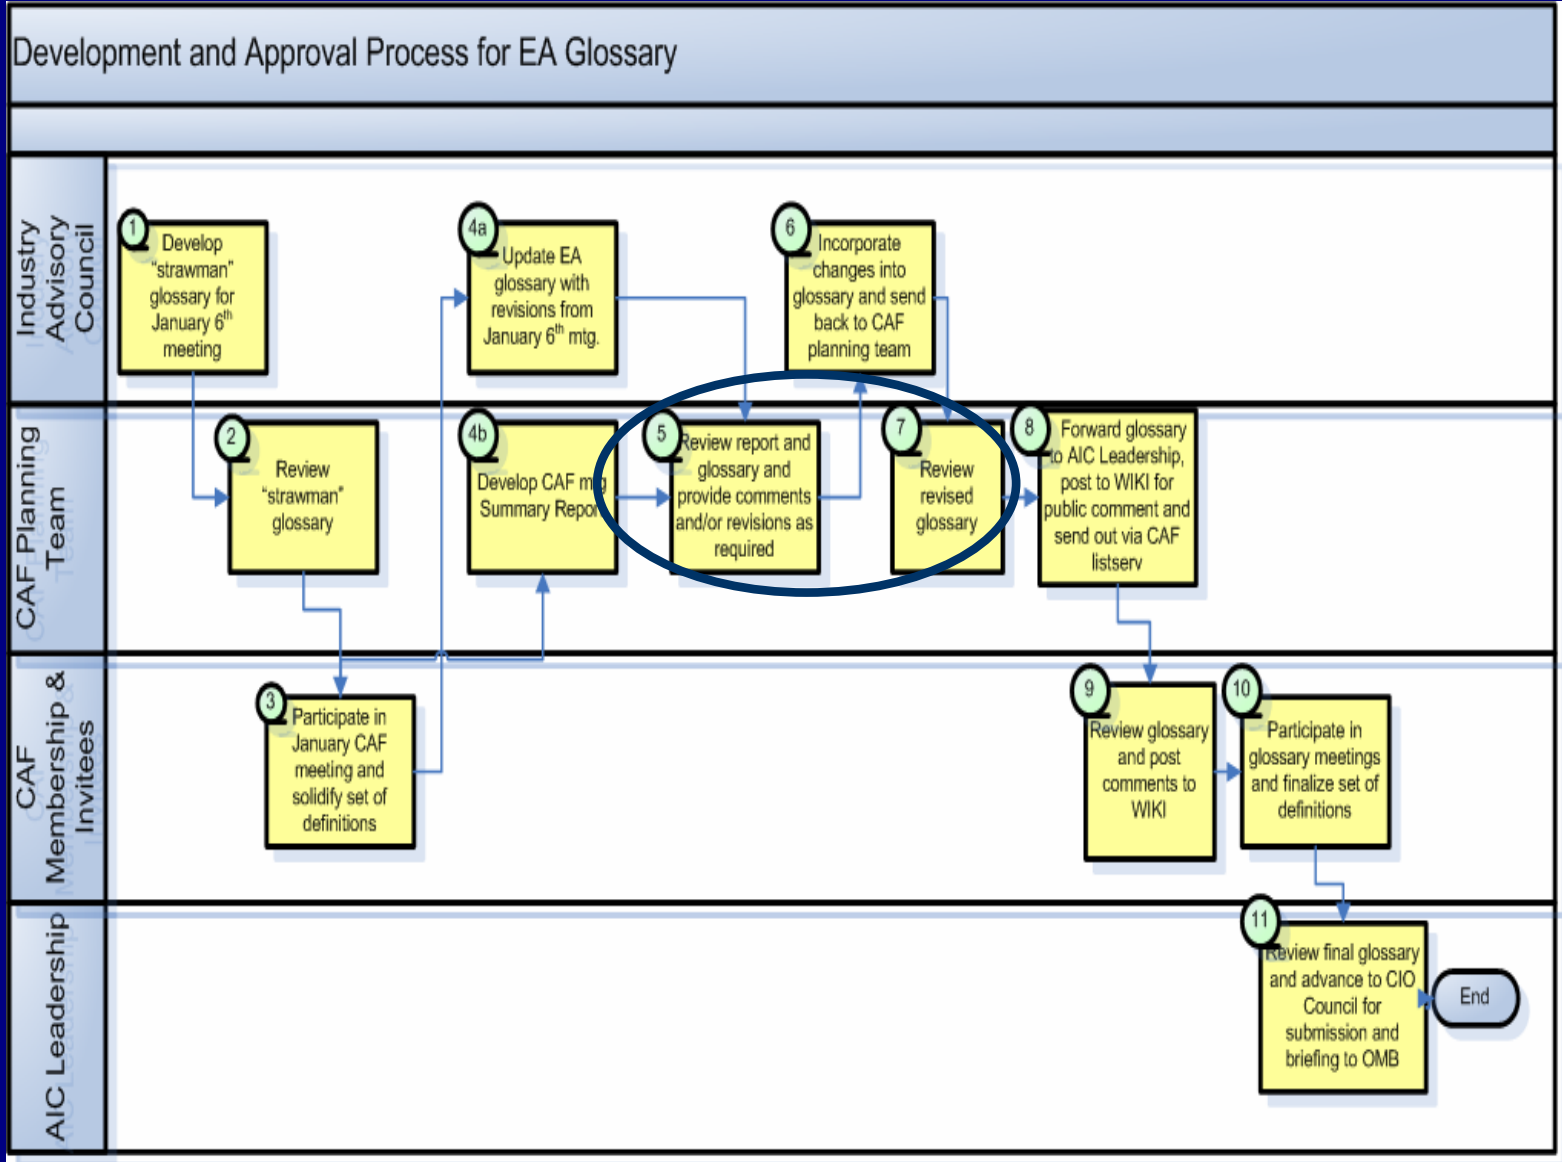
Development and Approval Process for EA Glossary

Industry Advisory Council

1 Develop "strawman" glossary for January $6^{th}$ meeting

4a Update EA glossary with revisions from January $6^{th}$ mtg.

6 Incorporate changes into glossary and send back to CAF planning team

CAF Planning Team

2 Review "strawman" glossary

4b Develop CAF mtg Summary Report

5 Review report and glossary and provide comments and/or revisions as required

7 Review revised glossary

8 Forward glossary to AIC Leadership, post to WIKI for public comment and send out via CAF listserv

CAF Membership & Invitees

3 Participate in January CAF meeting and solidify set of definitions

9 Review glossary and post comments to WIKI

10 Participate in glossary meetings and finalize set of definitions

AIC Leadership

11 Review final glossary and advance to CIO Council for submission and briefing to OMB

End